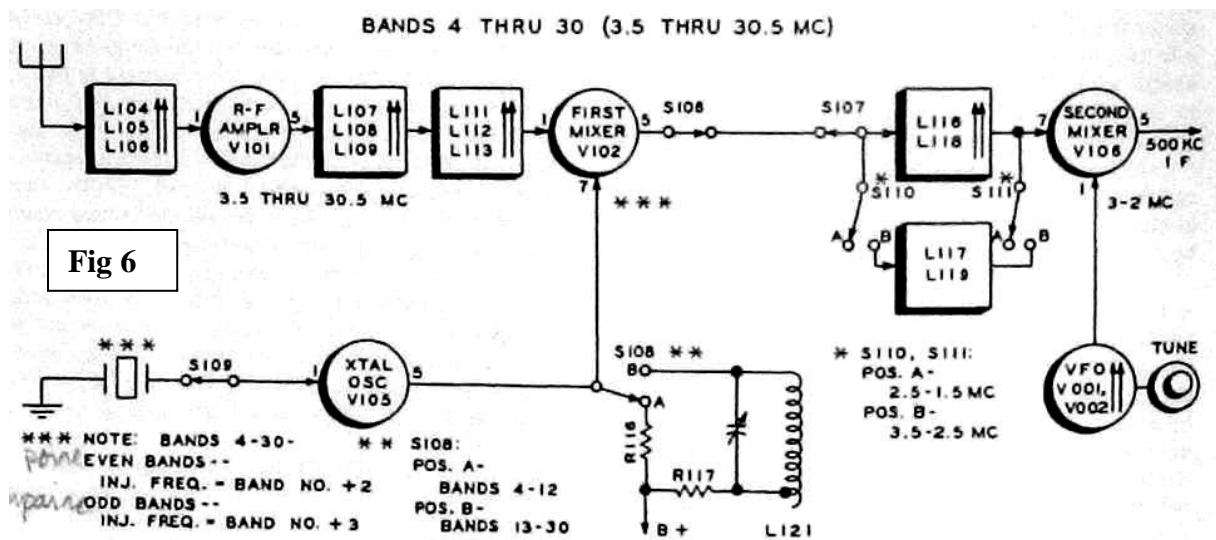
BANDS 4 THRU 30 (3.5 THRU 30.5 MC)

L104
L105
L106

1

R-F
AMPLR
V101

5

L107
L108
L109

L111
L112
L113

1

FIRST
MIXER
V102

5

S108

S107

L116
L118

7

SECOND
MIXER
V106

5

500 KC
I F

3.5 THRU 30.5 MC

7

* * *

*
S110

S111
*

3-2 MC

1

Fig 6

A

B

L117
L119

A

B

* * *

S109

1

XTAL
OSC
V105

5

S108 * *
B

A

* S110, S111:
POS. A-
2.5-1.5 MC
POS. B-
3.5-2.5 MC

VFO
V001,
V002

TUNE

R116

R117

* * * NOTE: BANDS 4-30-
pair EVEN BANDS--
INJ. FREQ. = BAND NO. + 2
impair ODD BANDS--
INJ. FREQ. = BAND NO. + 3

* * S108:
POS. A-
BANDS 4-12
POS. B-
BANDS 13-30

B +

L121